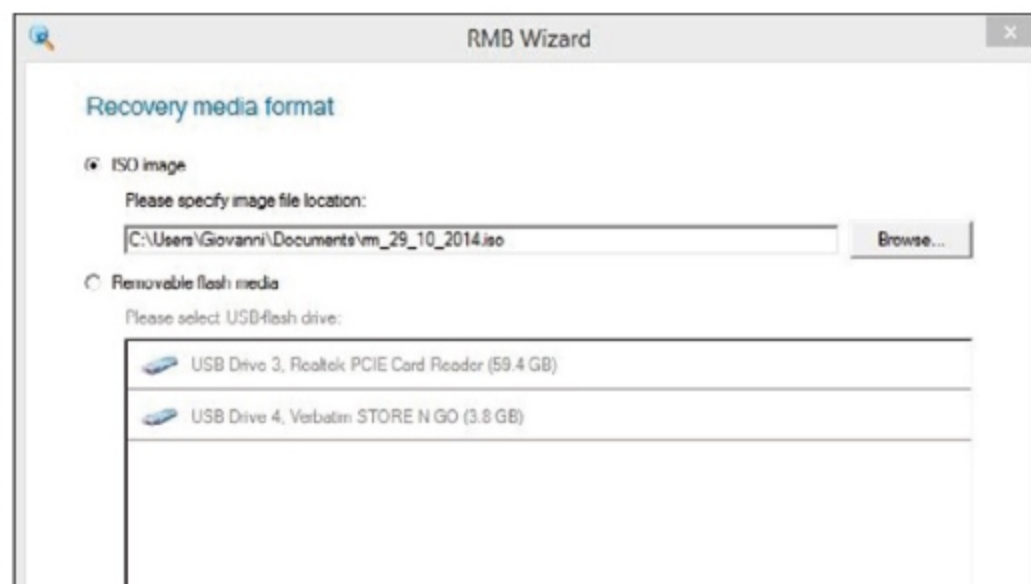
RMB Wizard

Recovery media format

ISO image

Please specify image file location:

C:\Users\Giovanni\Documents\rm_29_10_2014.iso

Browse...

Removable flash media

Please select USB-flash drive:

USB Drive 3, Realtek PCIE Card Reader (59.4 GB)

USB Drive 4, Verbatim STORE N GO (3.8 GB)